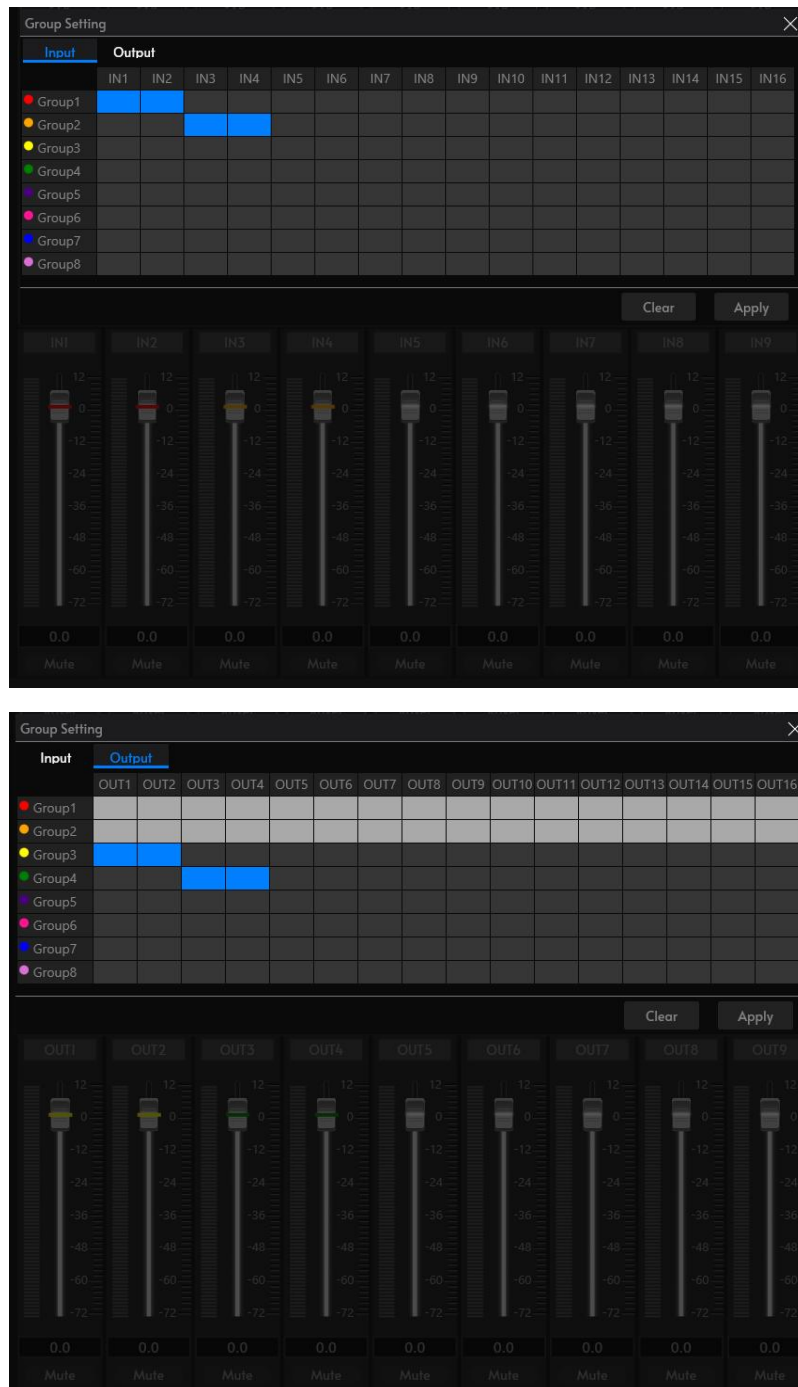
Group Setting

Input Output

| | IN1 | IN2 | IN3 | IN4 | IN5 | IN6 | IN7 | IN8 | IN9 | IN10 | IN11 | IN12 | IN13 | IN14 | IN15 | IN16 |
|---|---|---|---|---|---|---|---|---|---|---|---|---|---|---|---|---|
| Group1 | | | | | | | | | | | | | | | | |
| Group2 | | | | | | | | | | | | | | | | |
| Group3 | | | | | | | | | | | | | | | | |
| Group4 | | | | | | | | | | | | | | | | |
| Group5 | | | | | | | | | | | | | | | | |
| Group6 | | | | | | | | | | | | | | | | |
| Group7 | | | | | | | | | | | | | | | | |
| Group8 | | | | | | | | | | | | | | | | |

Clear Apply

IN1 IN2 IN3 IN4 IN5 IN6 IN7 IN8 IN9

12 0 -12 -24 -36 -48 -60 -72

0.0 0.0 0.0 0.0 0.0 0.0 0.0 0.0 0.0

Mute Mute Mute Mute Mute Mute Mute Mute Mute

Group Setting

Input Output

| | OUT1 | OUT2 | OUT3 | OUT4 | OUT5 | OUT6 | OUT7 | OUT8 | OUT9 | OUT10 | OUT11 | OUT12 | OUT13 | OUT14 | OUT15 | OUT16 |
|---|---|---|---|---|---|---|---|---|---|---|---|---|---|---|---|---|
| Group1 | | | | | | | | | | | | | | | | |
| Group2 | | | | | | | | | | | | | | | | |
| Group3 | | | | | | | | | | | | | | | | |
| Group4 | | | | | | | | | | | | | | | | |
| Group5 | | | | | | | | | | | | | | | | |
| Group6 | | | | | | | | | | | | | | | | |
| Group7 | | | | | | | | | | | | | | | | |
| Group8 | | | | | | | | | | | | | | | | |

Clear Apply

OUT1 OUT2 OUT3 OUT4 OUT5 OUT6 OUT7 OUT8 OUT9

12 0 -12 -24 -36 -48 -60 -72

0.0 0.0 0.0 0.0 0.0 0.0 0.0 0.0 0.0

Mute Mute Mute Mute Mute Mute Mute Mute Mute